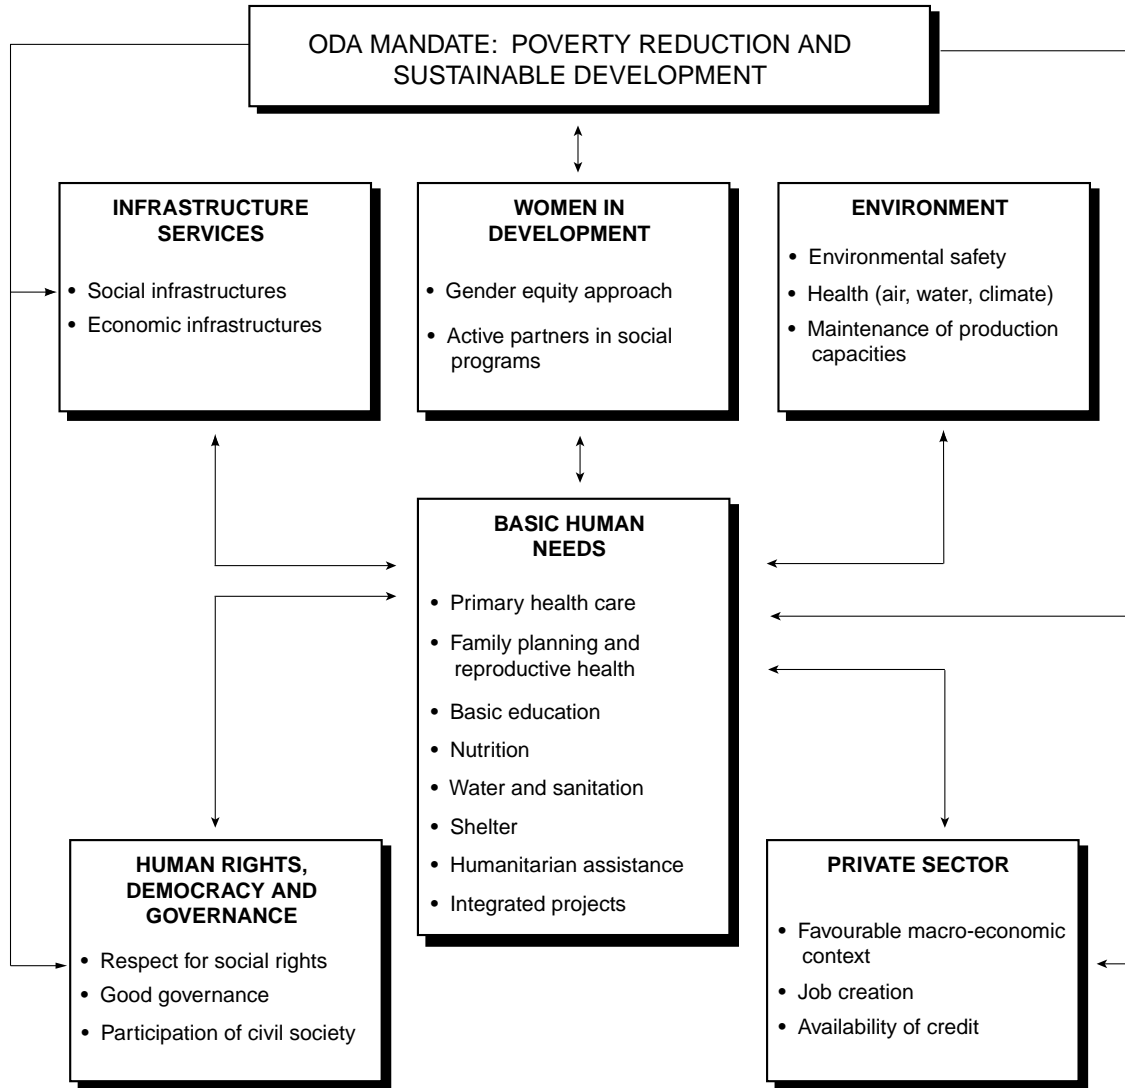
ODA MANDATE: POVERTY REDUCTION AND SUSTAINABLE DEVELOPMENT

INFRASTRUCTURE SERVICES

• Social infrastructures
• Economic infrastructures

WOMEN IN DEVELOPMENT

• Gender equity approach
• Active partners in social programs

ENVIRONMENT

• Environmental safety
• Health (air, water, climate)
• Maintenance of production capacities

BASIC HUMAN NEEDS

• Primary health care
• Family planning and reproductive health
• Basic education
• Nutrition
• Water and sanitation
• Shelter
• Humanitarian assistance
• Integrated projects

HUMAN RIGHTS, DEMOCRACY AND GOVERNANCE

• Respect for social rights
• Good governance
• Participation of civil society

PRIVATE SECTOR

• Favourable macro-economic context
• Job creation
• Availability of credit